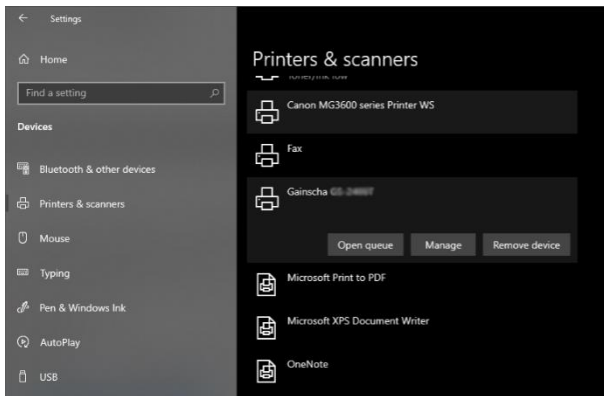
Settings

Home

Find a setting

Devices

Bluetooth & other devices

Printers & scanners

Mouse

Typing

Pen & Windows Ink

AutoPlay

USB

Printers & scanners

Toner/ink low

Canon MG3600 series Printer WS

Fax

Gainscha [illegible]

Open queue

Manage

Remove device

Microsoft Print to PDF

Microsoft XPS Document Writer

OneNote